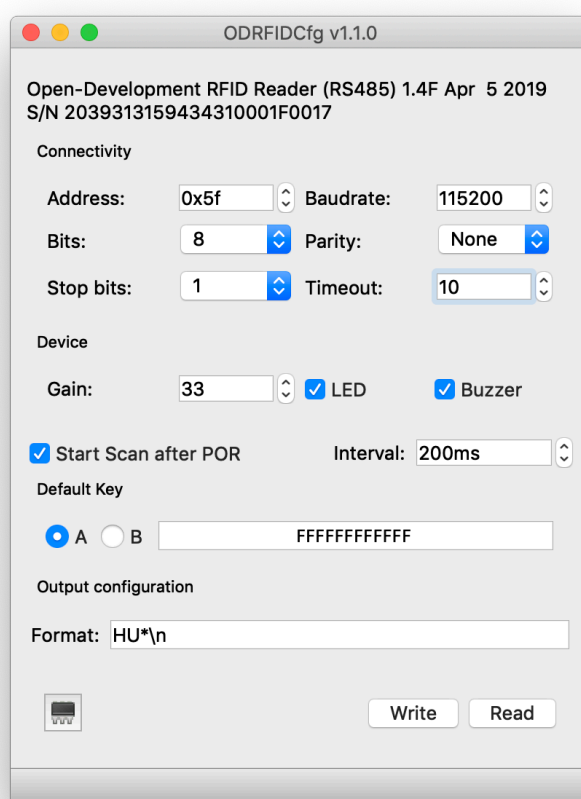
ODRFIDCfg v1.1.0

Open-Development RFID Reader (RS485) 1.4F Apr 5 2019
S/N 2039313159434310001F0017

Connectivity

Address: 0x5f
Baudrate: 115200
Bits: 8
Parity: None
Stop bits: 1
Timeout: 10

Device

Gain: 33
LED
Buzzer

Start Scan after POR
Interval: 200ms

Default Key

A
B
FFFFFFFFFFFF

Output configuration

Format: HU*\n

Write
Read